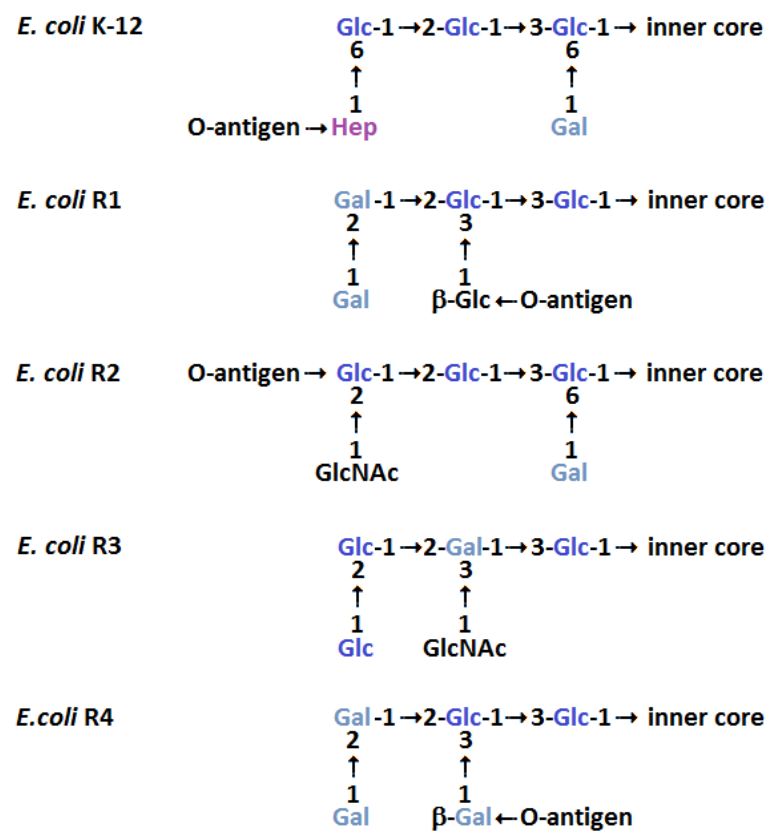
E. coli K-12

Glc-1 → 2-Glc-1 → 3-Glc-1 → inner core
6 ↑ 1
O-antigen → Hep
6 ↑ 1
Gal

E. coli R1

Gal-1 → 2-Glc-1 → 3-Glc-1 → inner core
2 ↑ 1
Gal
3 ↑ 1
β-Glc ← O-antigen

E. coli R2

O-antigen → Glc-1 → 2-Glc-1 → 3-Glc-1 → inner core
2 ↑ 1
GlcNAc
6 ↑ 1
Gal

E. coli R3

Glc-1 → 2-Gal-1 → 3-Glc-1 → inner core
2 ↑ 1
Glc
3 ↑ 1
GlcNAc

E.coli R4

Gal-1 → 2-Glc-1 → 3-Glc-1 → inner core
2 ↑ 1
Gal
3 ↑ 1
β-Gal ← O-antigen